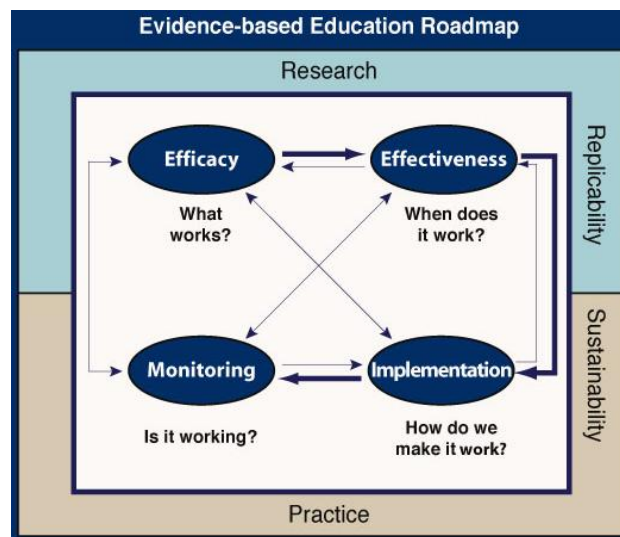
Evidence-based Education Roadmap

Research

Replicability

Efficacy

What works?

Effectiveness

When does it work?

Monitoring

Is it working?

Implementation

How do we make it work?

Sustainability

Practice